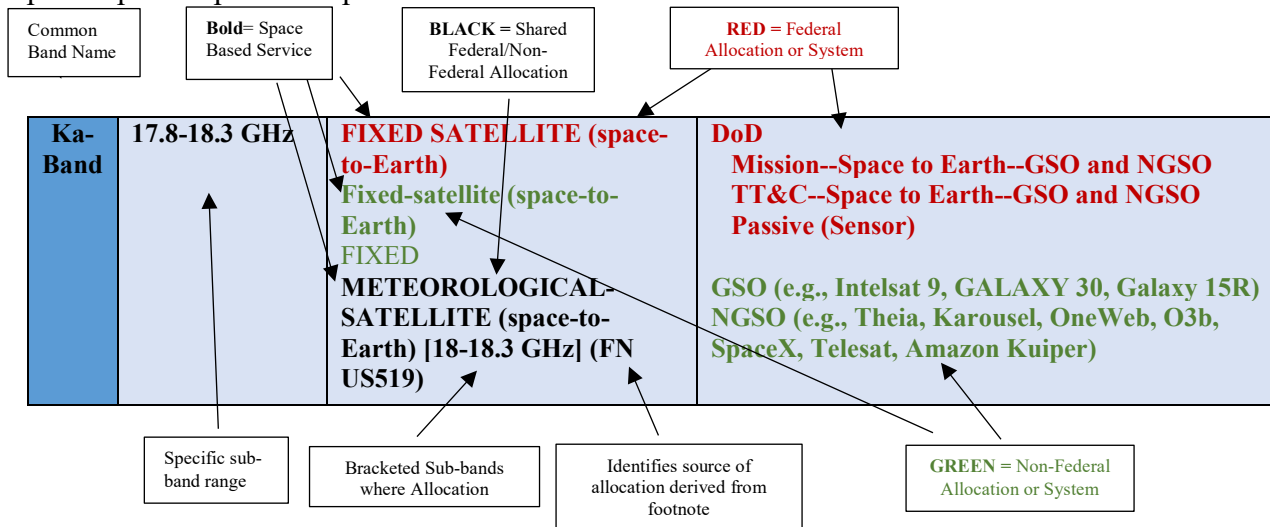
Common Band Name

**Bold**= Space Based Service

**BLACK** = Shared Federal/Non-Federal Allocation

**RED** = Federal Allocation or System

| Ka-Band | 17.8-18.3 GHz | FIXED SATELLITE (space-to-Earth) Fixed-satellite (space-to-Earth) FIXED METEOROLOGICAL-SATELLITE (space-to-Earth) [18-18.3 GHz] (FN US519) | DoD Mission--Space to Earth--GSO and NGSO TT&C--Space to Earth--GSO and NGSO Passive (Sensor) GSO (e.g., Intelsat 9, GALAXY 30, Galaxy 15R) NGSO (e.g., Theia, Karousel, OneWeb, O3b, SpaceX, Telesat, Amazon Kuiper) |
|---|---|---|---|

Specific sub-band range

Bracketed Sub-bands where Allocation

Identifies source of allocation derived from footnote

**GREEN** = Non-Federal Allocation or System